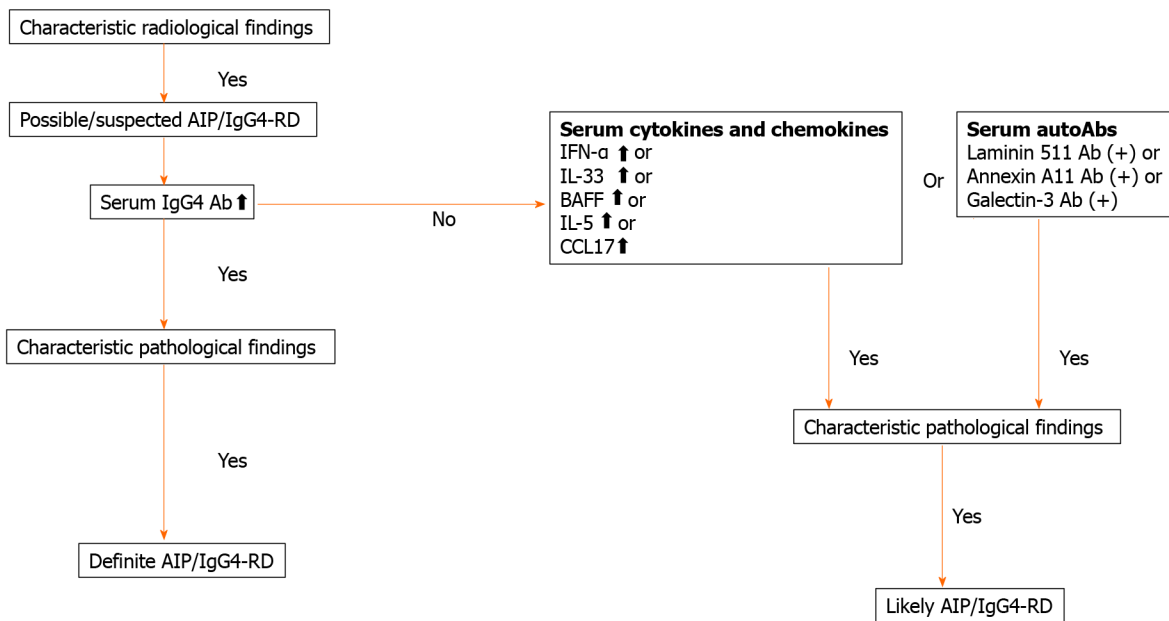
Characteristic radiological findings

Yes

Possible/suspected AIP/IgG4-RD

Serum IgG4 Ab ⬆

No

Serum cytokines and chemokines
IFN-α ⬆ or
IL-33 ⬆ or
BAFF ⬆ or
IL-5 ⬆ or
CCL17 ⬆

Or

Serum autoAbs
Laminin 511 Ab (+) or
Annexin A11 Ab (+) or
Galectin-3 Ab (+)

Yes

Characteristic pathological findings

Yes

Definite AIP/IgG4-RD

Yes

Yes

Characteristic pathological findings

Yes

Likely AIP/IgG4-RD